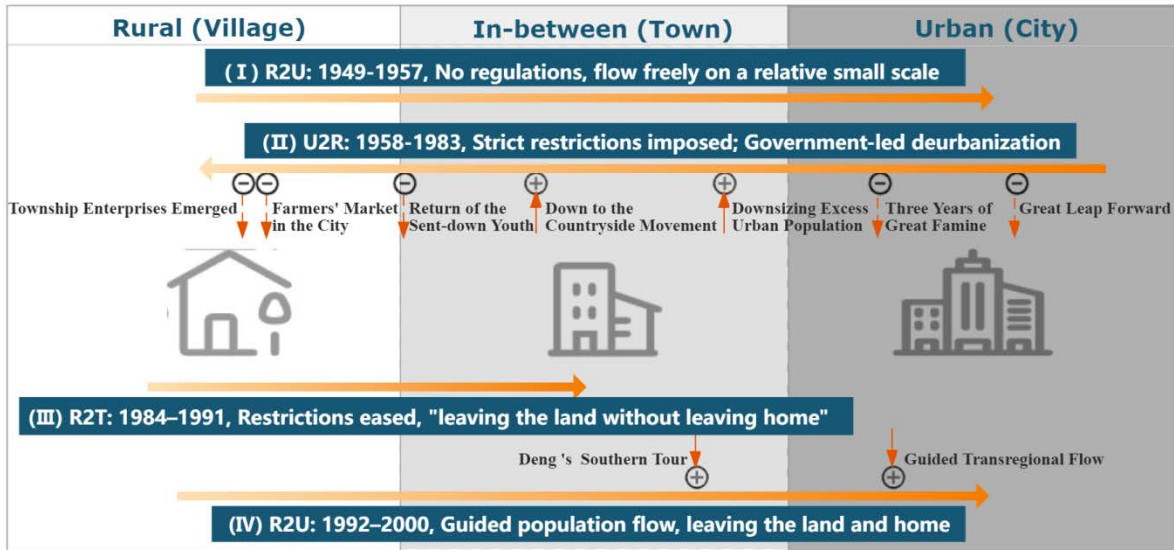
Rural (Village)

In-between (Town)

Urban (City)

(Ⅰ) R2U: 1949-1957, No regulations, flow freely on a relative small scale

(Ⅱ) U2R: 1958-1983, Strict restrictions imposed; Government-led deurbanization

Township Enterprises Emerged

Farmers' Market in the City

Return of the Sent-down Youth

Down to the Countryside Movement

Downsizing Excess Urban Population

Three Years of Great Famine

Great Leap Forward

(Ⅲ) R2T: 1984–1991, Restrictions eased, "leaving the land without leaving home"

Deng 's Southern Tour

Guided Transregional Flow

(Ⅳ) R2U: 1992–2000, Guided population flow, leaving the land and home